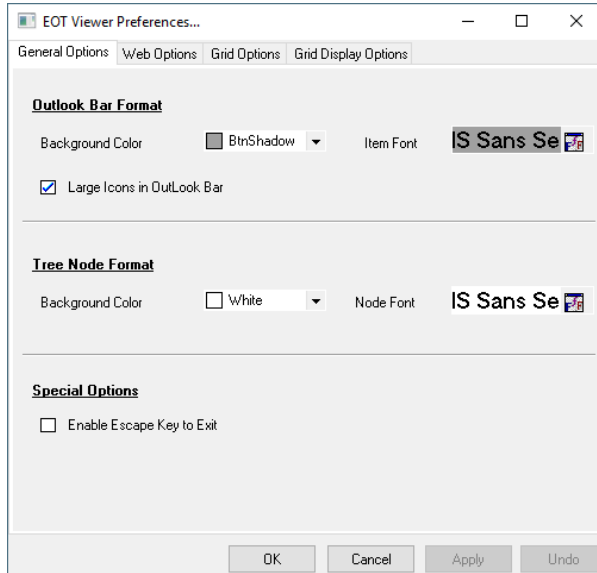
EOT Viewer Preferences...

General Options | Web Options | Grid Options | Grid Display Options

**Outlook Bar Format**

Background Color BtnShadow Item Font IS Sans Se

Large Icons in OutLook Bar

**Tree Node Format**

Background Color White Node Font IS Sans Se

**Special Options**

Enable Escape Key to Exit

OK Cancel Apply Undo